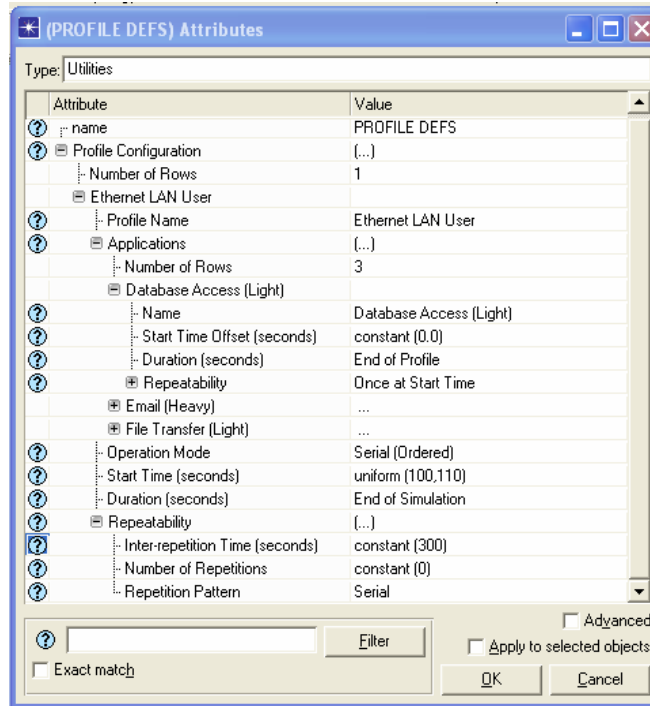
(PROFILE DEFS) Attributes

Type: Utilities

| Attribute | Value |
|---|---|
| name | PROFILE DEFS |
| Profile Configuration | (...) |
| Number of Rows | 1 |
| Ethernet LAN User | |
| Profile Name | Ethernet LAN User |
| Applications | (...) |
| Number of Rows | 3 |
| Database Access (Light) | |
| Name | Database Access (Light) |
| Start Time Offset (seconds) | constant (0.0) |
| Duration (seconds) | End of Profile |
| Repeatability | Once at Start Time |
| Email (Heavy) | ... |
| File Transfer (Light) | ... |
| Operation Mode | Serial (Ordered) |
| Start Time (seconds) | uniform (100,110) |
| Duration (seconds) | End of Simulation |
| Repeatability | (...) |
| Inter-repetition Time (seconds) | constant (300) |
| Number of Repetitions | constant (0) |
| Repetition Pattern | Serial |

Filter

Exact match

Advanced

Apply to selected objects

OK

Cancel